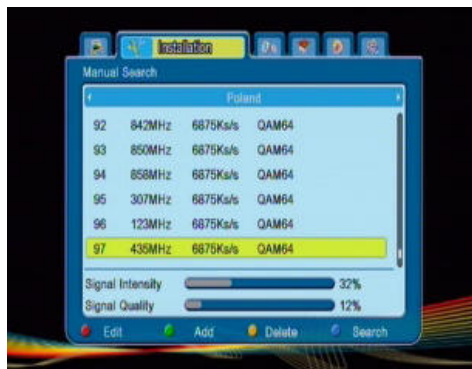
Installation

Manual Search

Poland

| 92 | 842MHz | 6875Ks/s | QAM64 |
|---|---|---|---|
| 93 | 850MHz | 6875Ks/s | QAM64 |
| 94 | 858MHz | 6875Ks/s | QAM64 |
| 95 | 307MHz | 6875Ks/s | QAM64 |
| 96 | 123MHz | 6875Ks/s | QAM64 |
| 97 | 435MHz | 6875Ks/s | QAM64 |

Signal Intensity 32%
Signal Quality 12%

Edit Add Delete Search